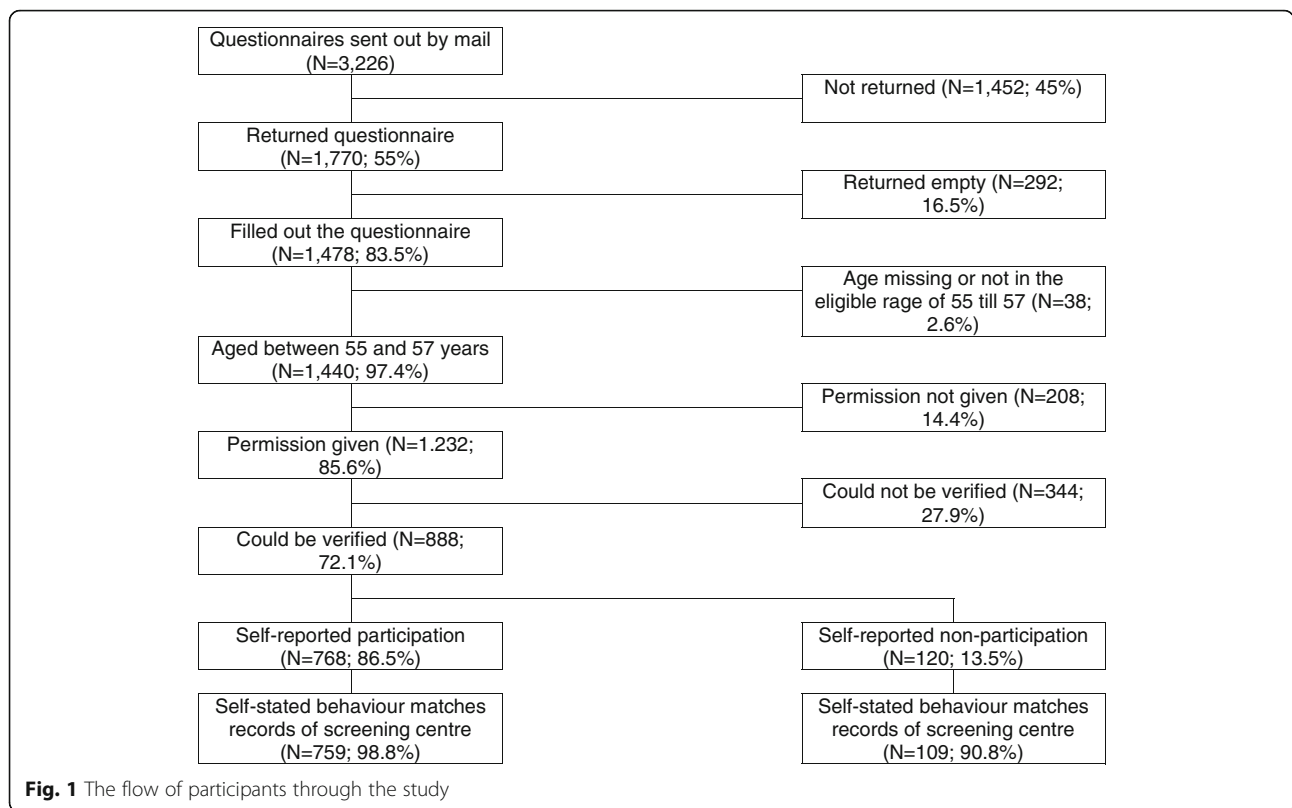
Questionnaires sent out by mail (N=3,226)

Not returned (N=1,452; 45%)

Returned questionnaire (N=1,770; 55%)

Returned empty (N=292; 16.5%)

Filled out the questionnaire (N=1,478; 83.5%)

Age missing or not in the eligible rage of 55 till 57 (N=38; 2.6%)

Aged between 55 and 57 years (N=1,440; 97.4%)

Permission not given (N=208; 14.4%)

Permission given (N=1.232; 85.6%)

Could not be verified (N=344; 27.9%)

Could be verified (N=888; 72.1%)

Self-reported participation (N=768; 86.5%)

Self-reported non-participation (N=120; 13.5%)

Self-stated behaviour matches records of screening centre (N=759; 98.8%)

Self-stated behaviour matches records of screening centre (N=109; 90.8%)

**Fig. 1** The flow of participants through the study